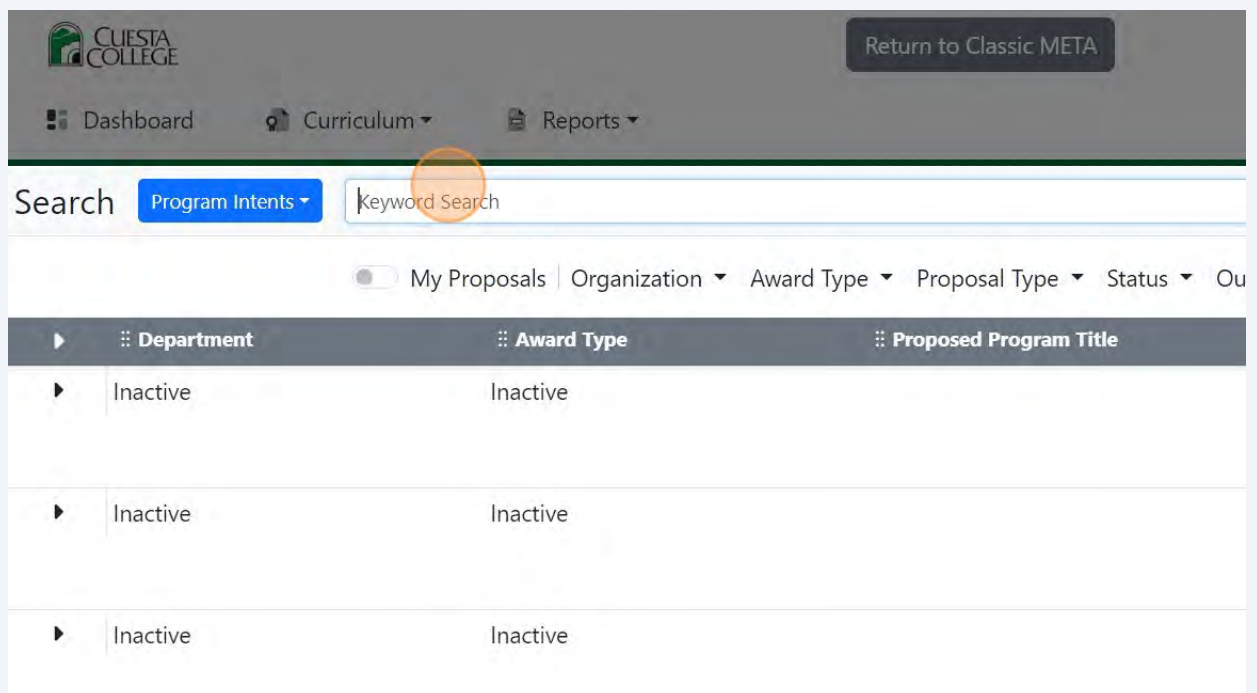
CUESTA COLLEGE

Return to Classic META

Dashboard Curriculum Reports

Search Program Intents Keyword Search

My Proposals | Organization Award Type Proposal Type Status Ou

| | Department | Award Type | Proposed Program Title |
|---|---|---|---|
| | Inactive | Inactive | |
| | Inactive | Inactive | |
| | Inactive | Inactive | |